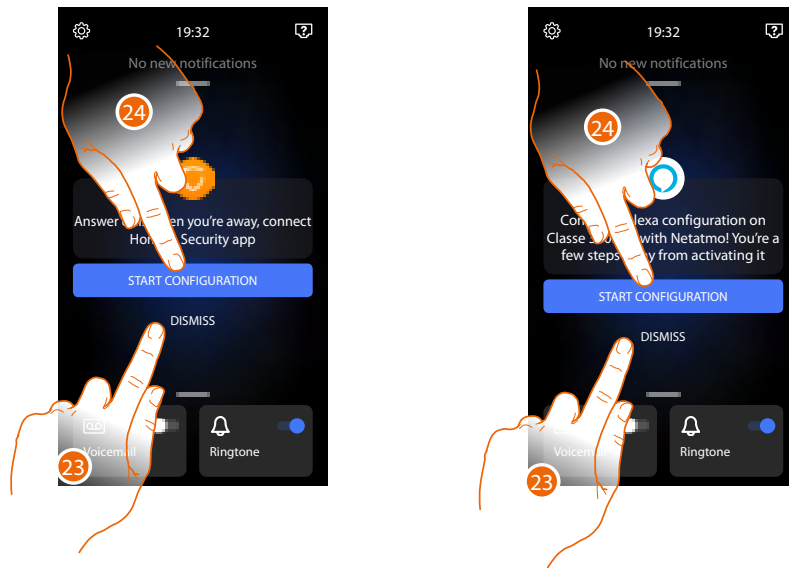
19:32

No new notifications

24

Answer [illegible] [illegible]en you're away, connect Hom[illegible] Security app

START CONFIGURATION

DISMISS

Voicemail

Ringtone

23

19:32

No new notifications

24

Co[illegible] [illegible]lexa configuration on Classe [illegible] with Netatmo! You're a few steps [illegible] from activating it

START CONFIGURATION

DISMISS

Voicem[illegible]

Ringtone

23